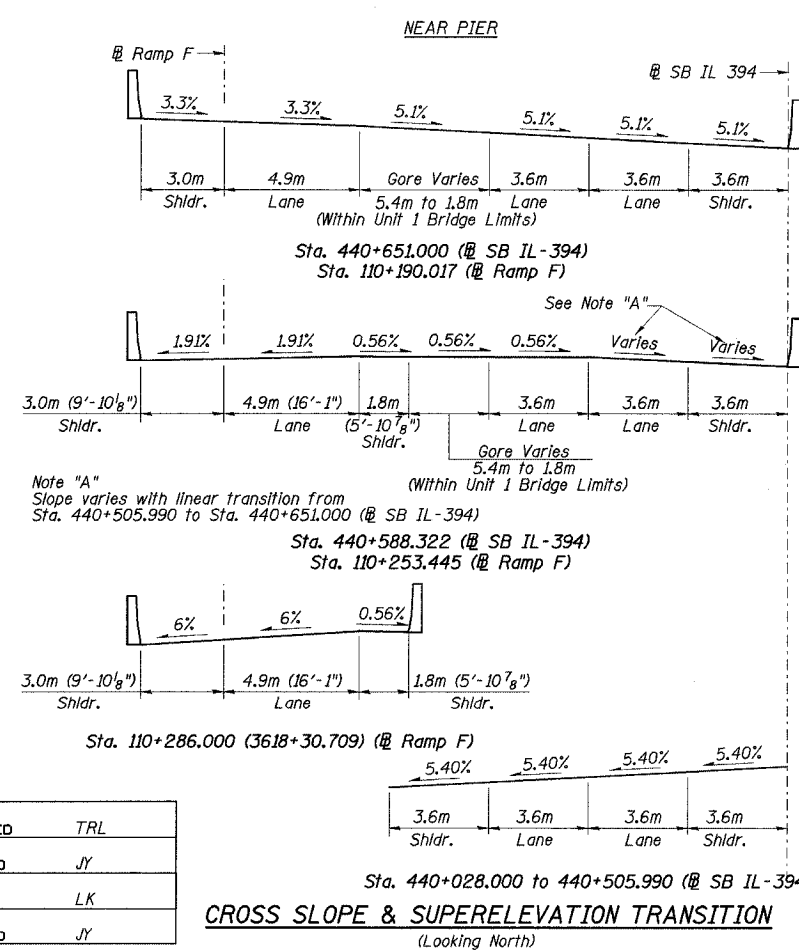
NEAR PIER

℄ Ramp F

℄ SB IL 394

3.3%

3.3%

5.1%

5.1%

5.1%

5.1%

3.0m
Shldr.

4.9m
Lane

Gore Varies
5.4m to 1.8m
(Within Unit 1 Bridge Limits)

3.6m
Lane

3.6m
Lane

3.6m
Shldr.

Sta. 440+651.000 (℄ SB IL-394)
Sta. 110+190.017 (℄ Ramp F)

See Note "A"

1.91%

1.91%

0.56%

0.56%

0.56%

Varies

Varies

3.0m (9'-10$\frac{1}{8}$")
Shldr.

4.9m (16'-1")
Lane

1.8m
(5'-10$\frac{7}{8}$")
Shldr.

3.6m
Lane

3.6m
Lane

3.6m
Shldr.

Gore Varies
5.4m to 1.8m
(Within Unit 1 Bridge Limits)

Note "A"
Slope varies with linear transition from Sta. 440+505.990 to Sta. 440+651.000 (℄ SB IL-394)

Sta. 440+588.322 (℄ SB IL-394)
Sta. 110+253.445 (℄ Ramp F)

6%

6%

0.56%

3.0m (9'-10$\frac{1}{8}$")
Shldr.

4.9m (16'-1")
Lane

1.8m (5'-10$\frac{7}{8}$")
Shldr.

Sta. 110+286.000 (3618+30.709) (℄ Ramp F)

5.40%

5.40%

5.40%

5.40%

3.6m
Shldr.

3.6m
Lane

3.6m
Lane

3.6m
Shldr.

| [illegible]D | TRL |
|---|---|
| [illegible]D | JY |
| | LK |
| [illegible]D | JY |

Sta. 440+028.000 to 440+505.990 (℄ SB IL-39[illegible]

CROSS SLOPE & SUPERELEVATION TRANSITION
(Looking North)